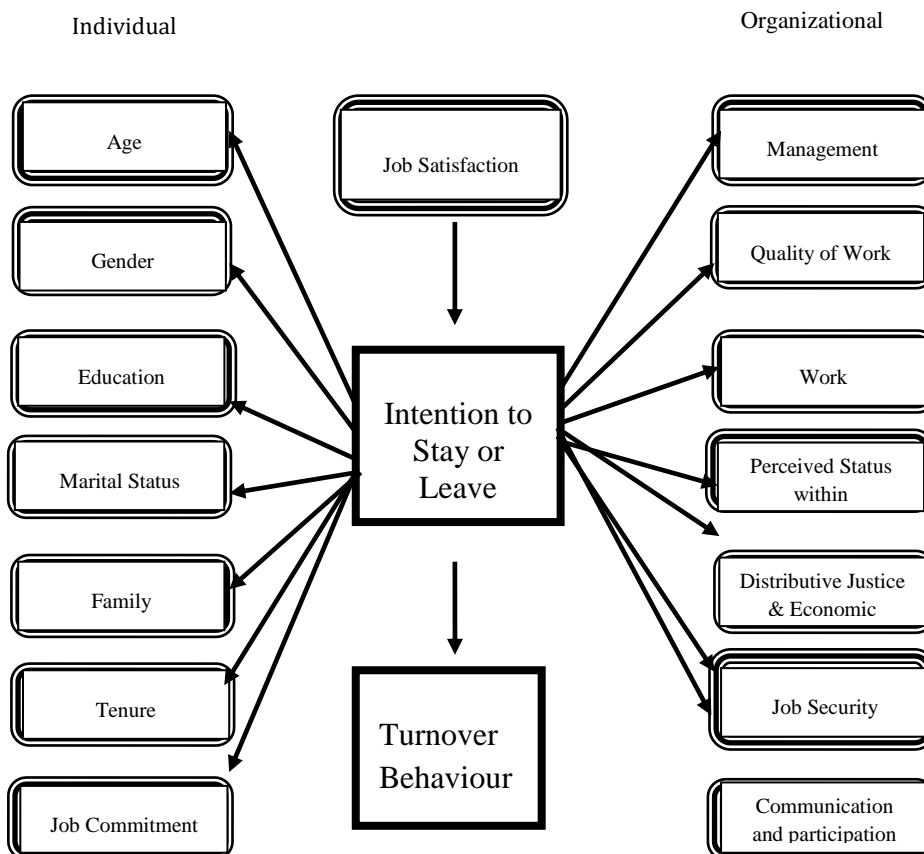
Individual

Organizational

Age

Job Satisfaction

Management

Gender

Quality of Work

Education

Intention to Stay or Leave

Work

Marital Status

Perceived Status within

Distributive Justice & Economic

Family

Job Security

Tenure

Turnover Behaviour

Job Commitment

Communication and participation